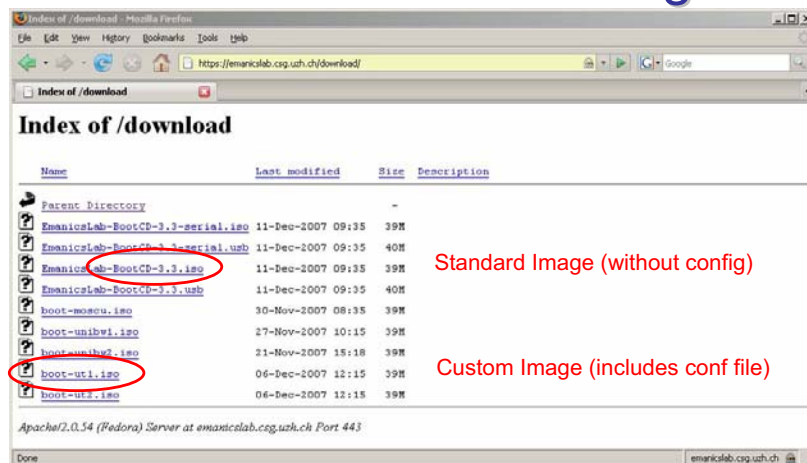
Index of /download - Mozilla Firefox

File Edit View History Bookmarks Tools Help

https://emanicslab.csg.uzh.ch/download/

Google

Index of /download

# Index of /download

| Name | Last modified | Size | Description |
|---|---|---|---|
| Parent Directory | | - | |
| EmanicsLab-BootCD-3.3-serial.iso | 11-Dec-2007 09:35 | 39M | |
| EmanicsLab-BootCD-3.3-serial.usb | 11-Dec-2007 09:35 | 40M | |
| EmanicsLab-BootCD-3.3.iso | 11-Dec-2007 09:35 | 39M | |
| EmanicsLab-BootCD-3.3.usb | 11-Dec-2007 09:35 | 40M | |
| boot-moscu.iso | 30-Nov-2007 08:35 | 39M | |
| boot-unibw1.iso | 27-Nov-2007 10:15 | 39M | |
| boot-unibw2.iso | 21-Nov-2007 15:18 | 39M | |
| boot-ut1.iso | 06-Dec-2007 12:15 | 39M | |
| boot-ut2.iso | 06-Dec-2007 12:15 | 39M | |

Standard Image (without config)

Custom Image (includes conf file)

Apache/2.0.54 (Fedora) Server at emanicslab.csg.uzh.ch Port 443

Done

emanicslab.csg.uzh.ch